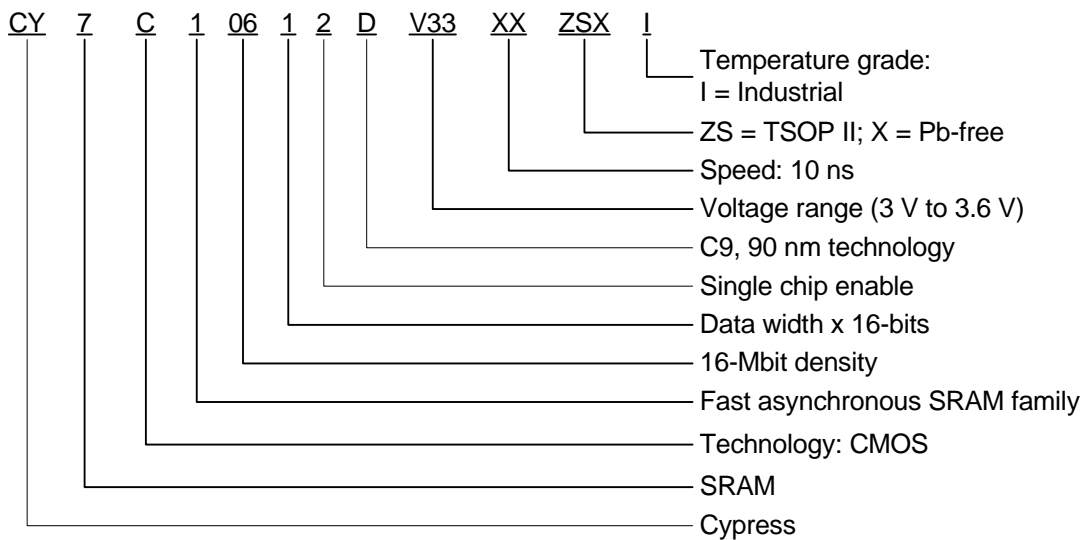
CY 7 C 1 06 1 2 D V33 XX ZSX I

Temperature grade:
I = Industrial

ZS = TSOP II; X = Pb-free

Speed: 10 ns

Voltage range (3 V to 3.6 V)

C9, 90 nm technology

Single chip enable

Data width x 16-bits

16-Mbit density

Fast asynchronous SRAM family

Technology: CMOS

SRAM

Cypress